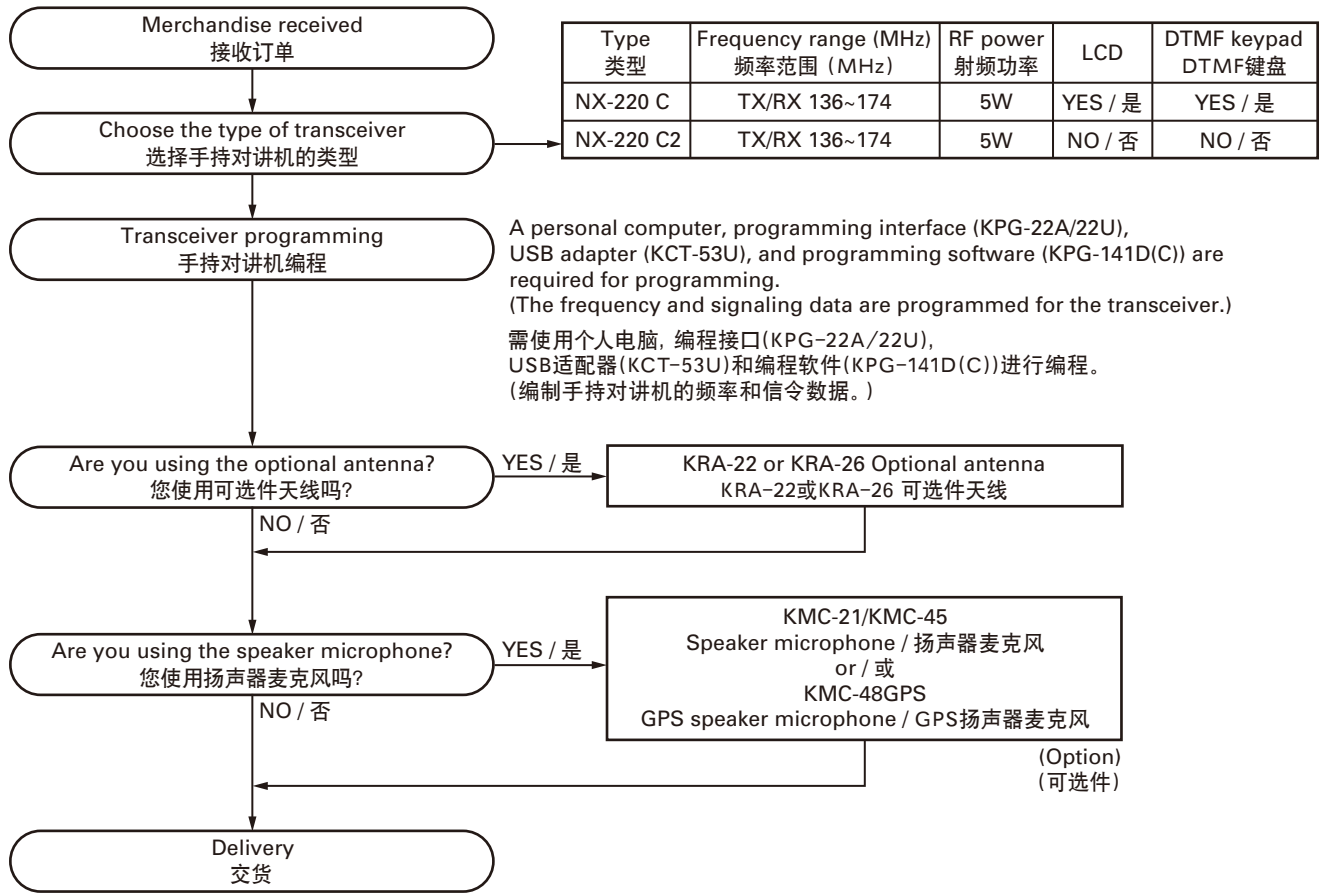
Merchandise received
接收订单

Choose the type of transceiver
选择手持对讲机的类型

| Type 类型 | Frequency range (MHz) 频率范围（MHz） | RF power 射频功率 | LCD | DTMF keypad DTMF键盘 |
|---|---|---|---|---|
| NX-220 C | TX/RX 136~174 | 5W | YES / 是 | YES / 是 |
| NX-220 C2 | TX/RX 136~174 | 5W | NO / 否 | NO / 否 |

Transceiver programming
手持对讲机编程

A personal computer, programming interface (KPG-22A/22U), USB adapter (KCT-53U), and programming software (KPG-141D(C)) are required for programming.
(The frequency and signaling data are programmed for the transceiver.)

需使用个人电脑，编程接口(KPG-22A/22U)，USB适配器(KCT-53U)和编程软件(KPG-141D(C))进行编程。
(编制手持对讲机的频率和信令数据。)

Are you using the optional antenna?
您使用可选件天线吗?

YES / 是

KRA-22 or KRA-26 Optional antenna
KRA-22或KRA-26 可选件天线

NO / 否

Are you using the speaker microphone?
您使用扬声器麦克风吗?

YES / 是

KMC-21/KMC-45
Speaker microphone / 扬声器麦克风
or / 或
KMC-48GPS
GPS speaker microphone / GPS扬声器麦克风

(Option)
(可选件)

NO / 否

Delivery
交货